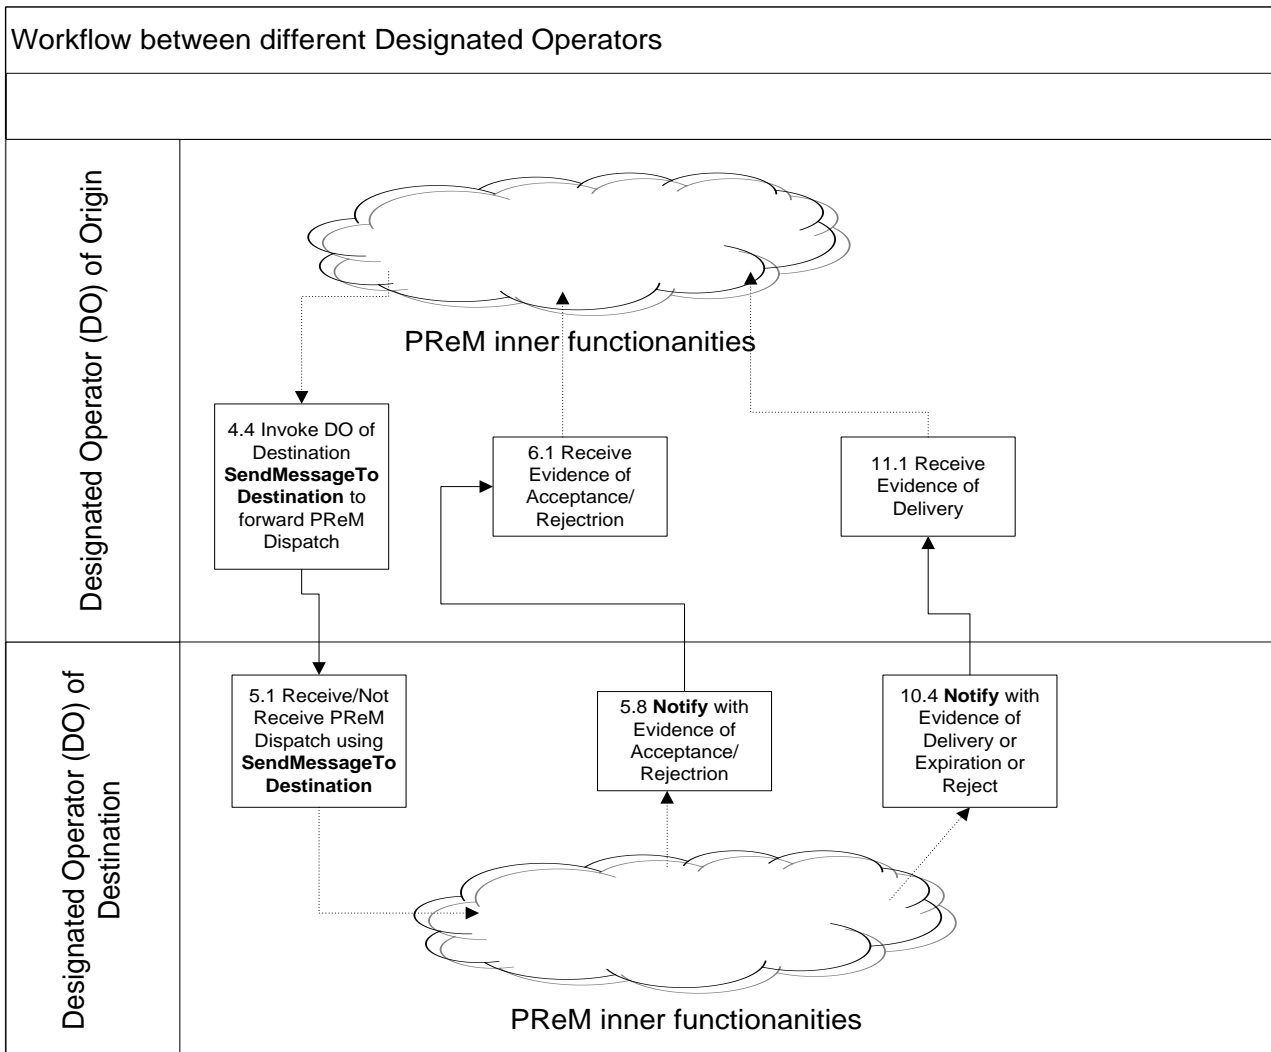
Workflow between different Designated Operators

Designated Operator (DO) of Origin

PReM inner functionanities

4.4 Invoke DO of Destination **SendMessageTo Destination** to forward PReM Dispatch

6.1 Receive Evidence of Acceptance/ Rejectrion

11.1 Receive Evidence of Delivery

Designated Operator (DO) of Destination

5.1 Receive/Not Receive PReM Dispatch using **SendMessageTo Destination**

5.8 **Notify** with Evidence of Acceptance/ Rejectrion

10.4 **Notify** with Evidence of Delivery or Expiration or Reject

PReM inner functionanities